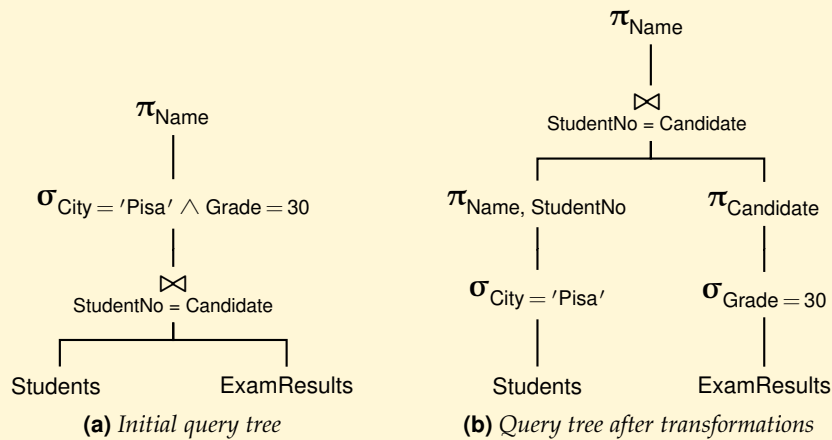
$\pi_{\text{Name}}$

$\sigma_{\text{City} = '\text{Pisa}' \wedge \text{Grade} = 30}$

$\bowtie$
StudentNo = Candidate

Students

ExamResults

**(a)** *Initial query tree*

$\pi_{\text{Name}}$

$\bowtie$
StudentNo = Candidate

$\pi_{\text{Name, StudentNo}}$

$\pi_{\text{Candidate}}$

$\sigma_{\text{City} = '\text{Pisa}'}$

$\sigma_{\text{Grade} = 30}$

Students

ExamResults

**(b)** *Query tree after transformations*